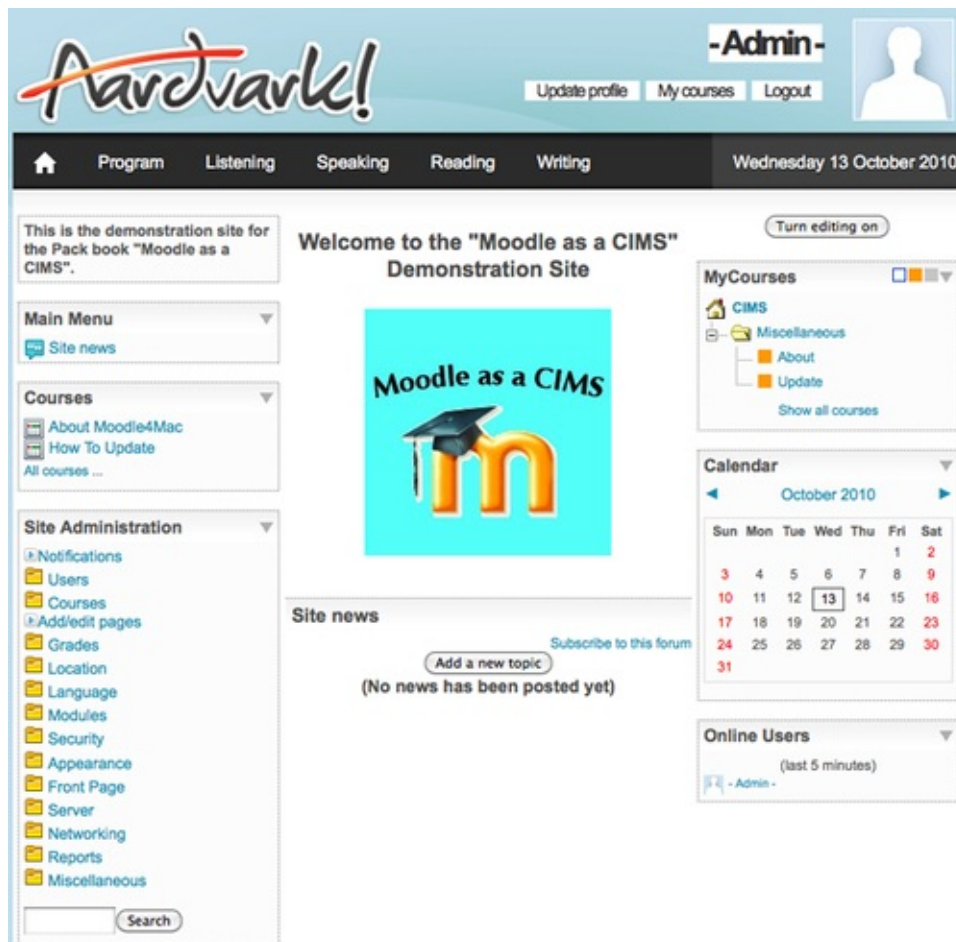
Aardvark!

-Admin-

Update profile | My courses | Logout

Program | Listening | Speaking | Reading | Writing | Wednesday 13 October 2010

This is the demonstration site for the Pack book "Moodle as a CIMS".

Main Menu
Site news

Courses
About Moodle4Mac
How To Update
All courses ...

Site Administration
Notifications
Users
Courses
Add/edit pages
Grades
Location
Language
Modules
Security
Appearance
Front Page
Server
Networking
Reports
Miscellaneous

Search

Welcome to the "Moodle as a CIMS" Demonstration Site

Moodle as a CIMS

m

Site news

Subscribe to this forum

Add a new topic

(No news has been posted yet)

Turn editing on

MyCourses
CIMS
Miscellaneous
About
Update
Show all courses

Calendar
October 2010

| Sun | Mon | Tue | Wed | Thu | Fri | Sat |
|---|---|---|---|---|---|---|
| | | | | | 1 | 2 |
| 3 | 4 | 5 | 6 | 7 | 8 | 9 |
| 10 | 11 | 12 | 13 | 14 | 15 | 16 |
| 17 | 18 | 19 | 20 | 21 | 22 | 23 |
| 24 | 25 | 26 | 27 | 28 | 29 | 30 |
| 31 | | | | | | |

Online Users
(last 5 minutes)
- Admin -